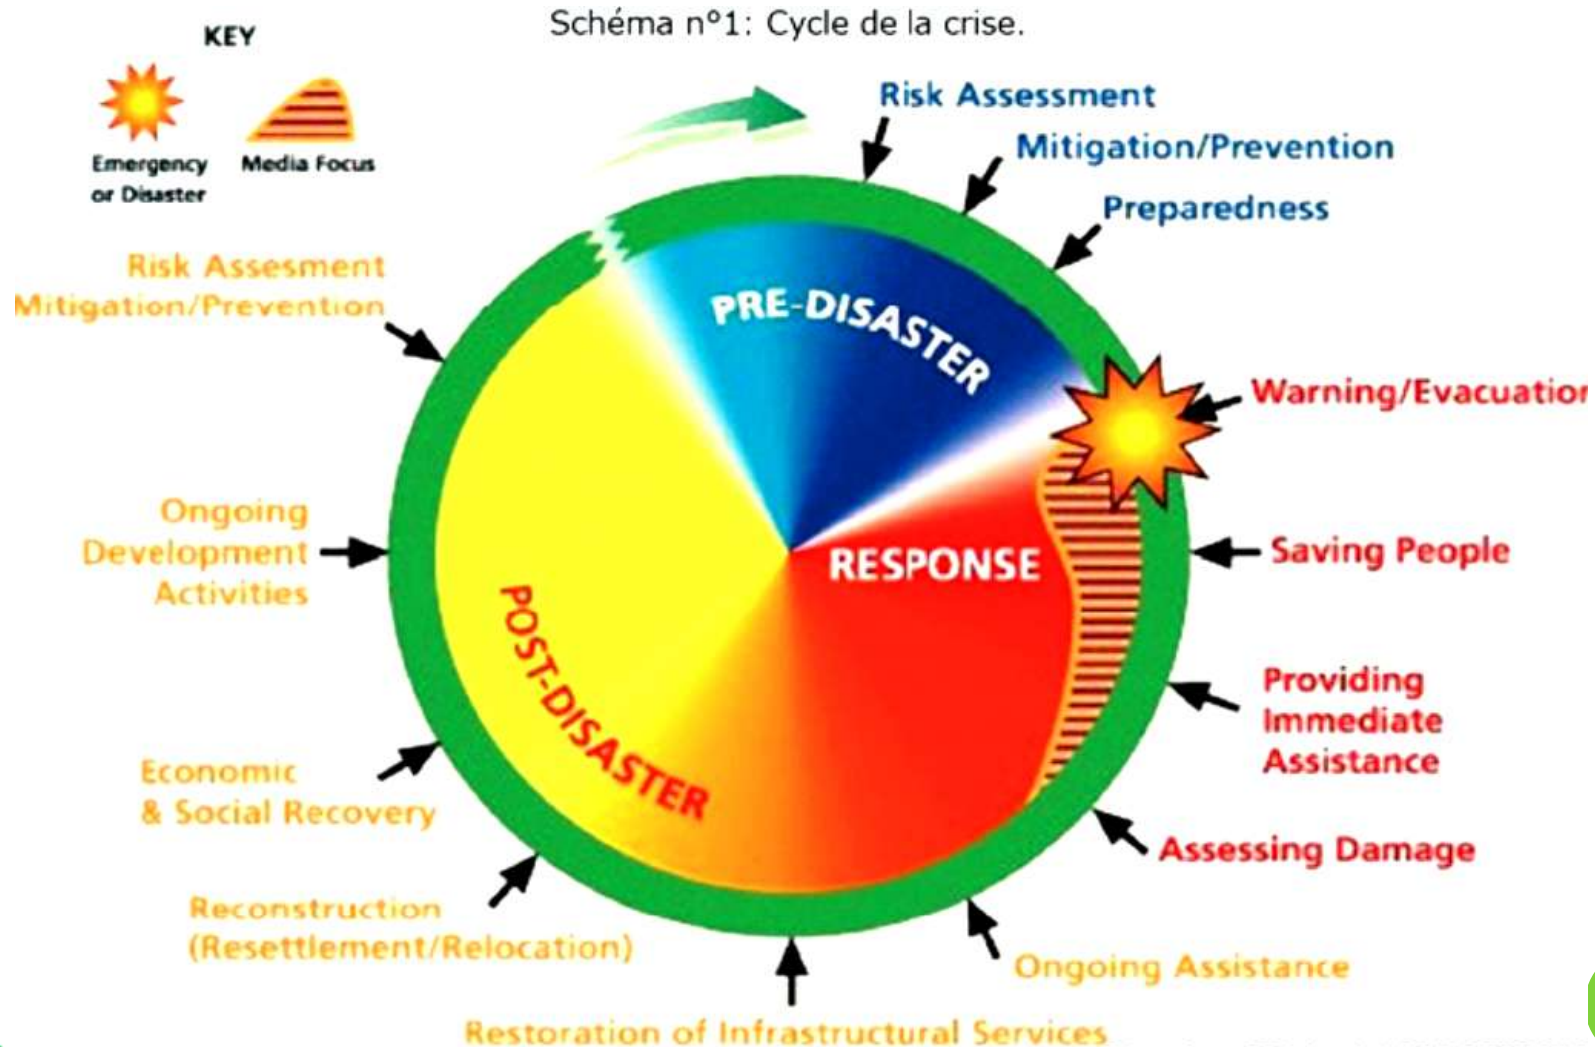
Schéma n°1: Cycle de la crise.

KEY

Emergency or Disaster

Media Focus

Risk Assessment

Mitigation/Prevention

Preparedness

Warning/Evacuatio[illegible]

Saving People

Providing Immediate Assistance

Assessing Damage

Ongoing Assistance

Restoration of Infrastructural Services

Reconstruction (Resettlement/Relocation)

Economic & Social Recovery

Ongoing Development Activities

Risk Assesment

Mitigation/Prevention

PRE-DISASTER

RESPONSE

POST-DISASTER